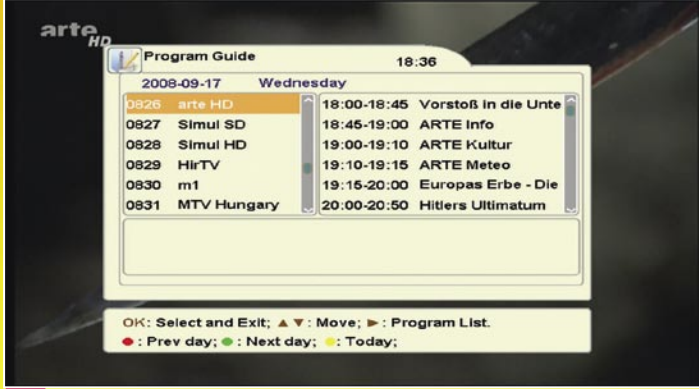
arte HD

Program Guide 18:36

2008-09-17 Wednesday

0826 arte HD
0827 Simul SD
0828 Simul HD
0829 HirTV
0830 m1
0831 MTV Hungary

18:00-18:45 Vorstoß in die Unte
18:45-19:00 ARTE Info
19:00-19:10 ARTE Kultur
19:10-19:15 ARTE Meteo
19:15-20:00 Europas Erbe - Die
20:00-20:50 Hitlers Ultimatum

OK: Select and Exit; ▲▼: Move; ►: Program List.
●: Prev day; ●: Next day; ●: Today;